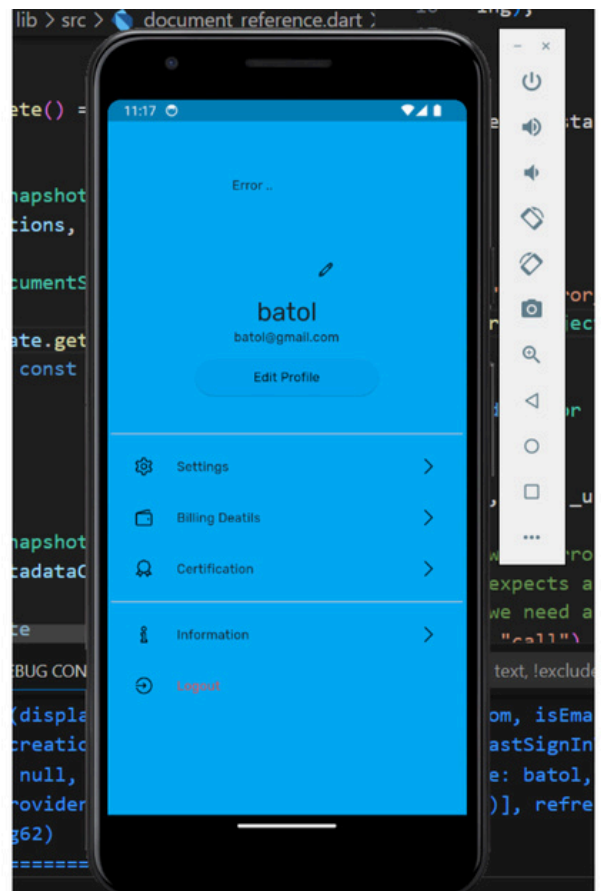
lib > src > document_reference.dart >

ete() =

napshot
tions,

cumentS

ate.get
const

napshot
tadataC

te

BUG CON

(displa
creatic
null,
rovider
g62)
========

11:17

Error ..

batol
batol@gmail.com

Edit Profile

Settings

Billing Deatils

Certification

Information

Logout

expects a
we need a
"call")

text, !exclude

om, isEma
astSignIn
e: batol,
)], refre